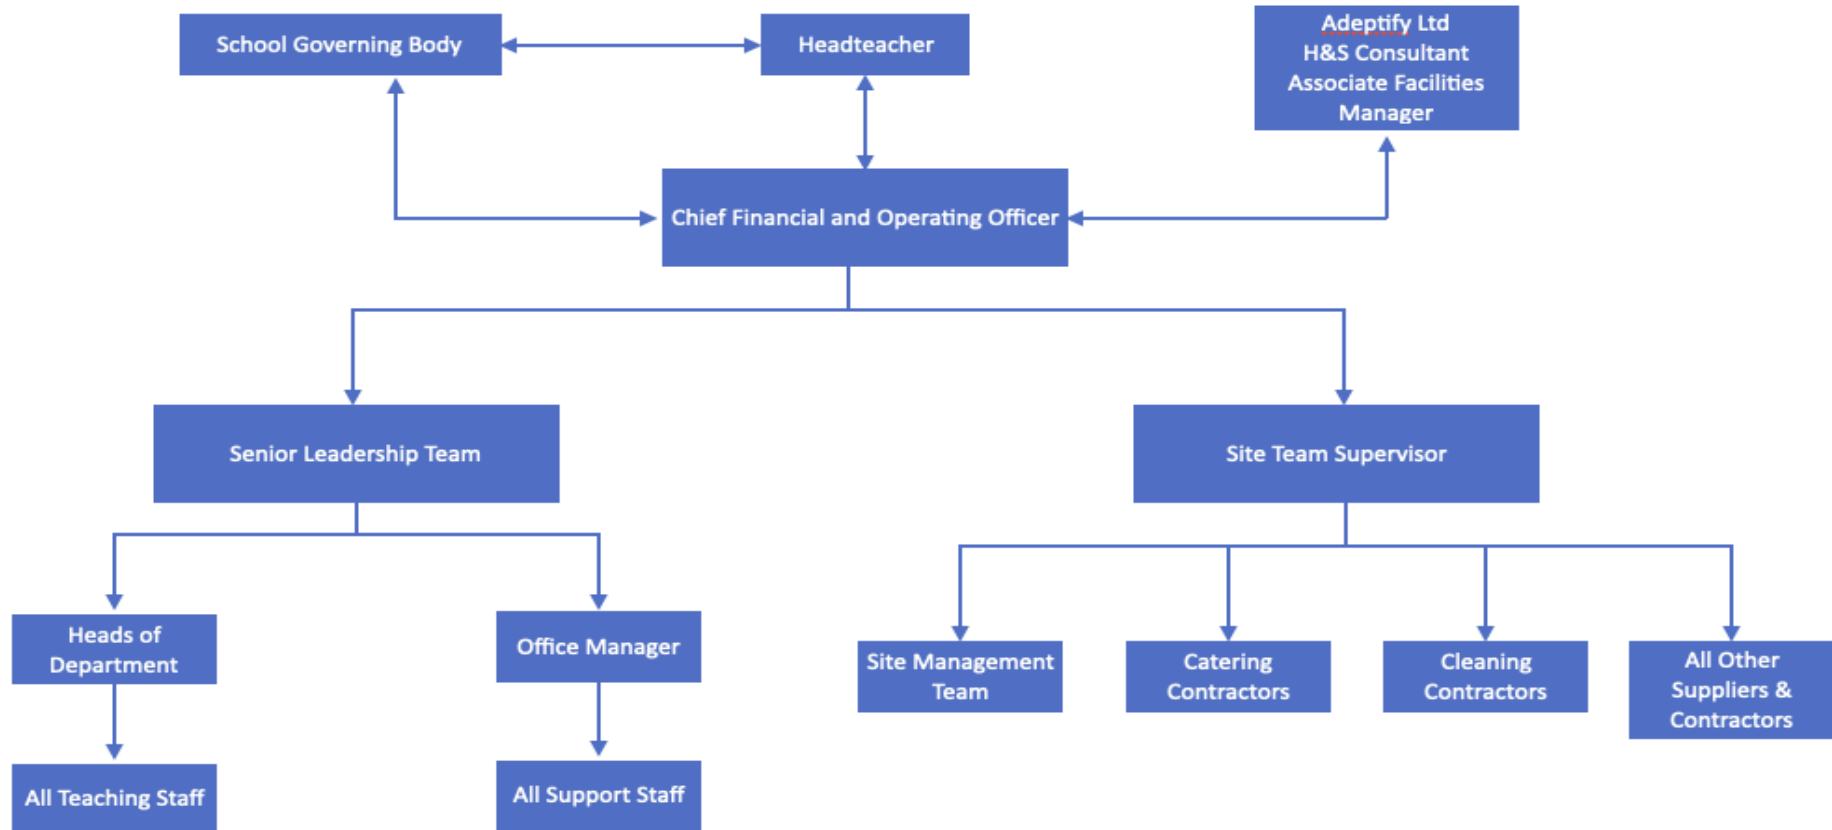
School Governing Body

Headteacher

Adeptify Ltd
H&S Consultant
Associate Facilities Manager

Chief Financial and Operating Officer

Senior Leadership Team

Site Team Supervisor

Heads of Department

Office Manager

Site Management Team

Catering Contractors

Cleaning Contractors

All Other Suppliers & Contractors

All Teaching Staff

All Support Staff